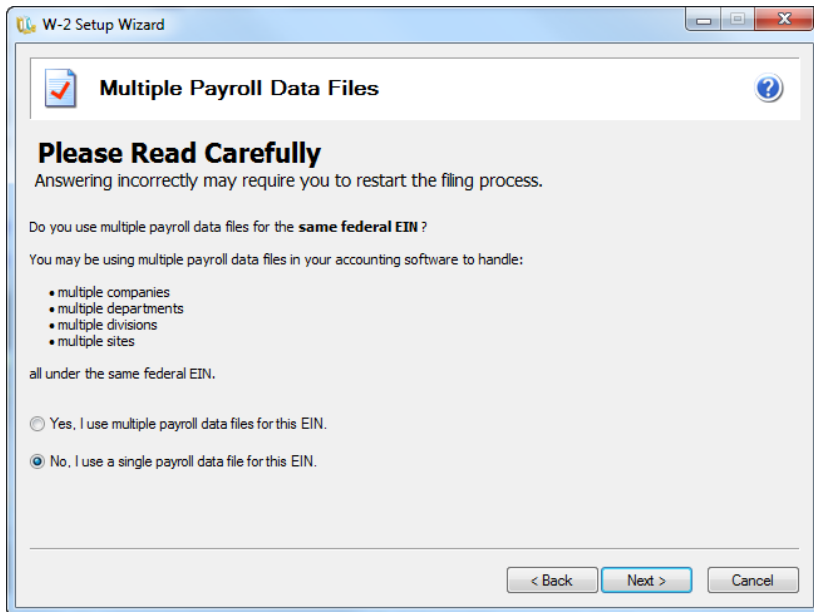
W-2 Setup Wizard

Multiple Payroll Data Files

Please Read Carefully

Answering incorrectly may require you to restart the filing process.

Do you use multiple payroll data files for the **same federal EIN** ?

You may be using multiple payroll data files in your accounting software to handle:

- multiple companies
- multiple departments
- multiple divisions
- multiple sites

all under the same federal EIN.

Yes, I use multiple payroll data files for this EIN.

No, I use a single payroll data file for this EIN.

< Back

Next >

Cancel